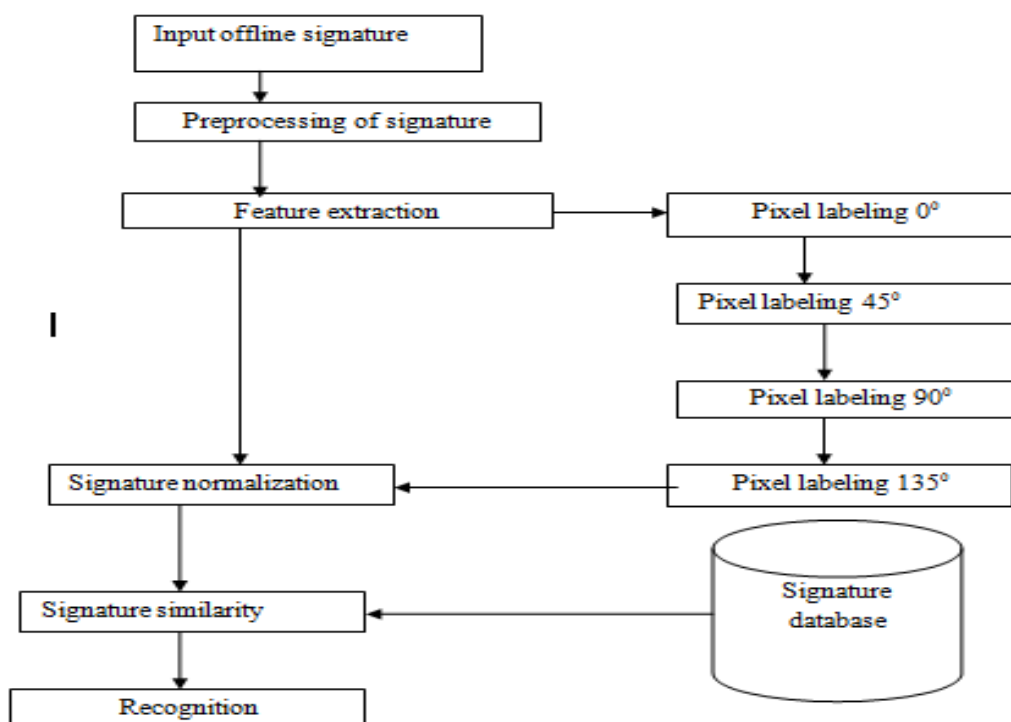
Input offline signature

Preprocessing of signature

Feature extraction

Pixel labeling $0^0$

Pixel labeling $45^0$

Pixel labeling $90^0$

Pixel labeling $135^0$

I

Signature normalization

Signature similarity

Signature database

Recognition